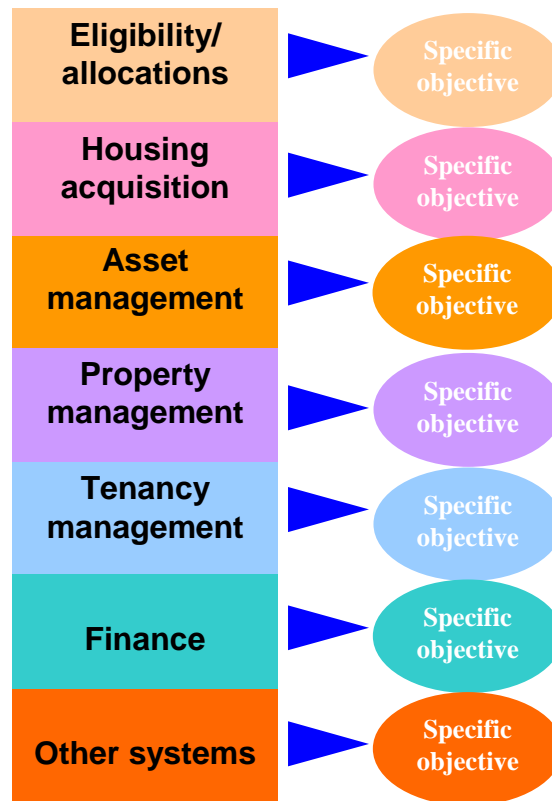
Eligibility/ allocations

Specific objective

Housing acquisition

Specific objective

Asset management

Specific objective

Property management

Specific objective

Tenancy management

Specific objective

Finance

Specific objective

Other systems

Specific objective